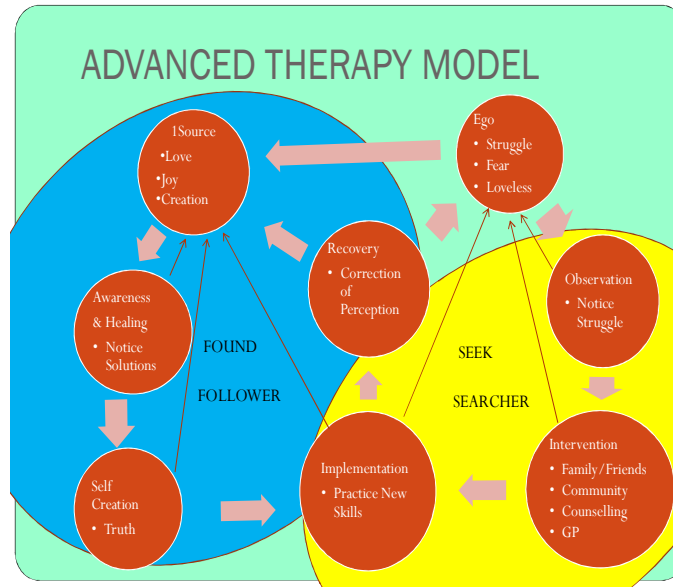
ADVANCED THERAPY MODEL

1Source
•Love
•Joy
•Creation

Ego
• Struggle
• Fear
• Loveless

Recovery
• Correction of Perception

Awareness & Healing
• Notice Solutions

FOUND

FOLLOWER

Observation
• Notice Struggle

SEEK

SEARCHER

Self Creation
• Truth

Implementation
• Practice New Skills

Intervention
• Family/Friends
• Community
• Counselling
• GP